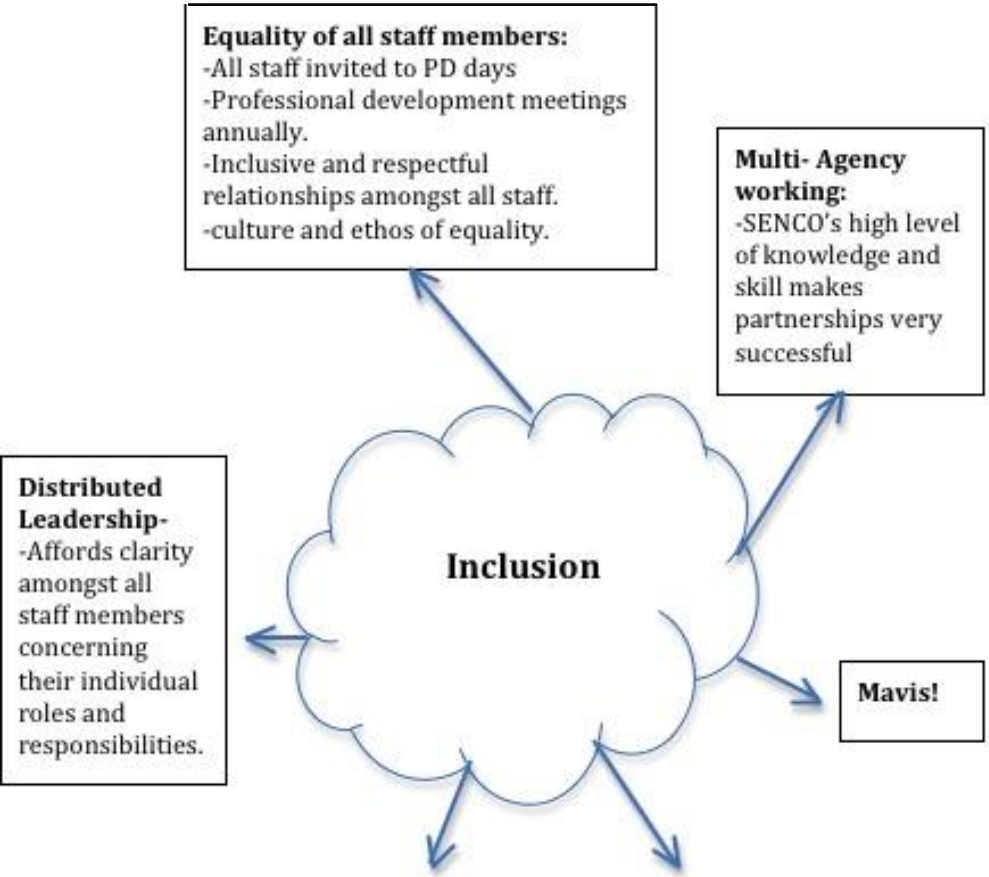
**Equality of all staff members:**
-All staff invited to PD days
-Professional development meetings annually.
-Inclusive and respectful relationships amongst all staff.
-culture and ethos of equality.

**Multi- Agency working:**
-SENCO's high level of knowledge and skill makes partnerships very successful

**Distributed Leadership-**
-Affords clarity amongst all staff members concerning their individual roles and responsibilities.

**Inclusion**

**Mavis!**